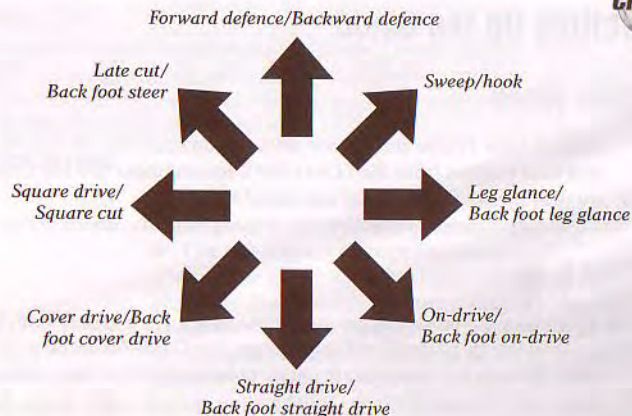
Forward defence/Backward defence

Late cut/
Back foot steer

Sweep/hook

Square drive/
Square cut

Leg glance/
Back foot leg glance

Cover drive/Back
foot cover drive

On-drive/
Back foot on-drive

Straight drive/
Back foot straight drive